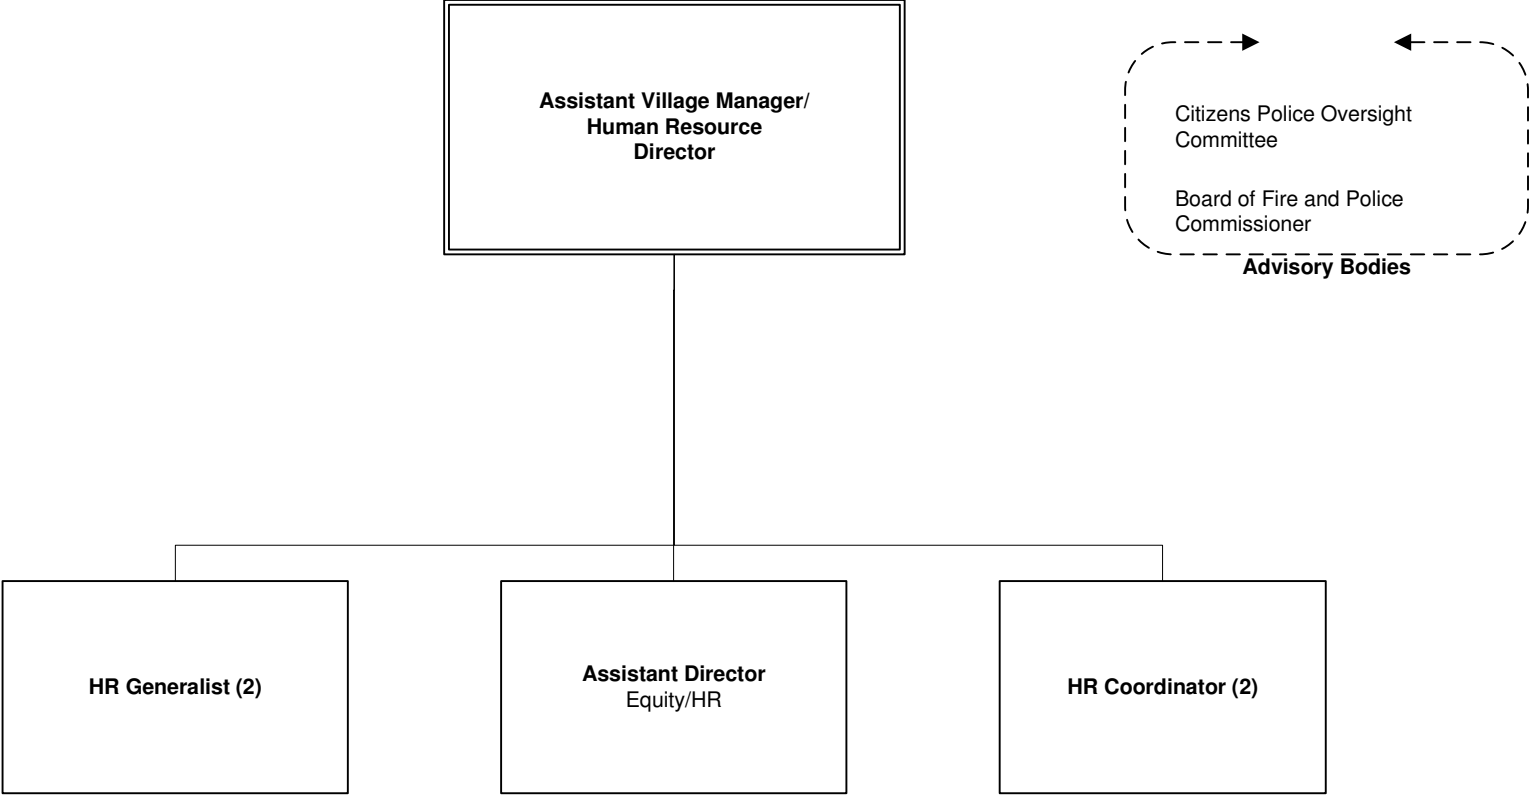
Assistant Village Manager/
Human Resource
Director

Citizens Police Oversight Committee

Board of Fire and Police Commissioner

Advisory Bodies

HR Generalist (2)

Assistant Director
Equity/HR

HR Coordinator (2)